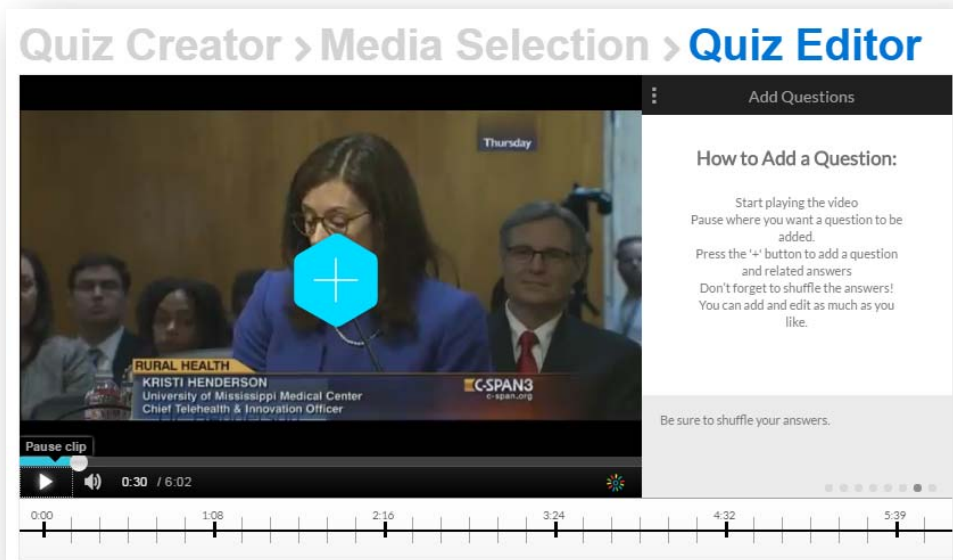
Quiz Creator > Media Selection > Quiz Editor

Thursday

RURAL HEALTH
KRISTI HENDERSON
University of Mississippi Medical Center
Chief Telehealth & Innovation Officer

C-SPAN3
c-span.org

Pause clip

0:30 / 6:02

Add Questions

How to Add a Question:

Start playing the video
Pause where you want a question to be added.
Press the '+' button to add a question and related answers
Don't forget to shuffle the answers!
You can add and edit as much as you like.

Be sure to shuffle your answers.

0:00 1:08 2:16 3:24 4:32 5:39